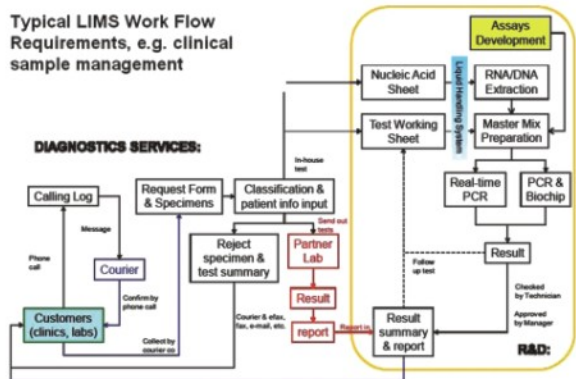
Typical LIMS Work Flow Requirements, e.g. clinical sample management

DIAGNOSTICS SERVICES:

Calling Log

Message

Phone call

Courier

Confirm by phone call

Customers (clinics, labs)

Collect by courier co

Request Form & Specimens

Classification & patient info input

In-house test

Send out tests

Reject specimen & test summary

Partner Lab

Result

report

Courier & efax, fax, e-mail, etc.

Report in

Nucleic Acid Sheet

Test Working Sheet

Liquid Handling System

RNA/DNA Extraction

Master Mix Preparation

Assays Development

Real-time PCR

PCR & Biochip

Result

Follow up test

Checked by Technician

Approved by Manager

Result summary & report

R&D: